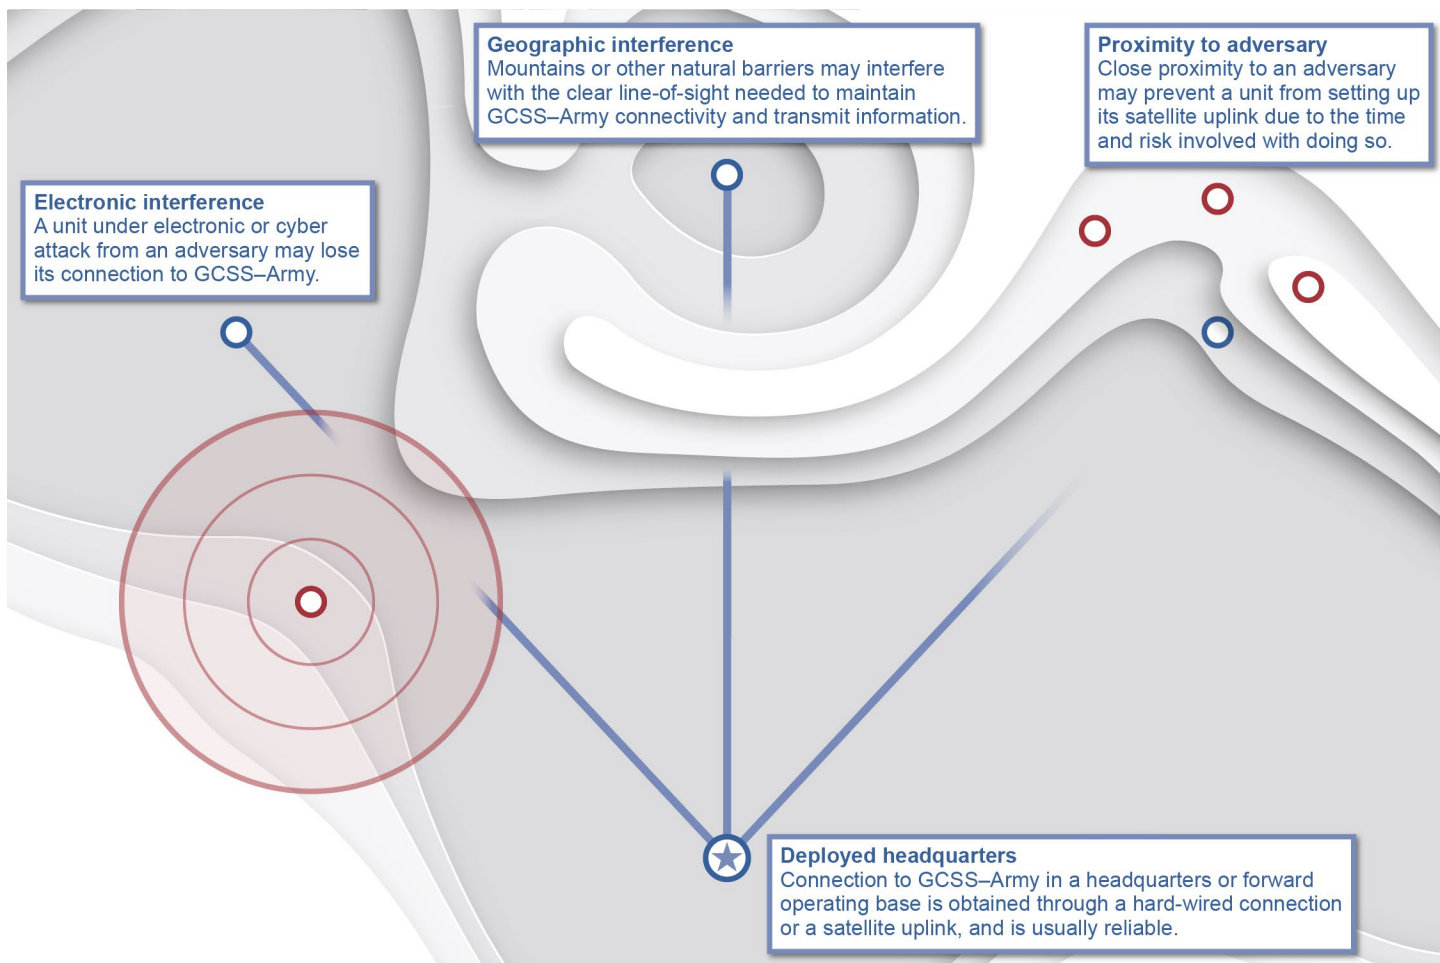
Geographic interference
Mountains or other natural barriers may interfere with the clear line-of-sight needed to maintain GCSS–Army connectivity and transmit information.

Proximity to adversary
Close proximity to an adversary may prevent a unit from setting up its satellite uplink due to the time and risk involved with doing so.

Electronic interference
A unit under electronic or cyber attack from an adversary may lose its connection to GCSS–Army.

Deployed headquarters
Connection to GCSS–Army in a headquarters or forward operating base is obtained through a hard-wired connection or a satellite uplink, and is usually reliable.